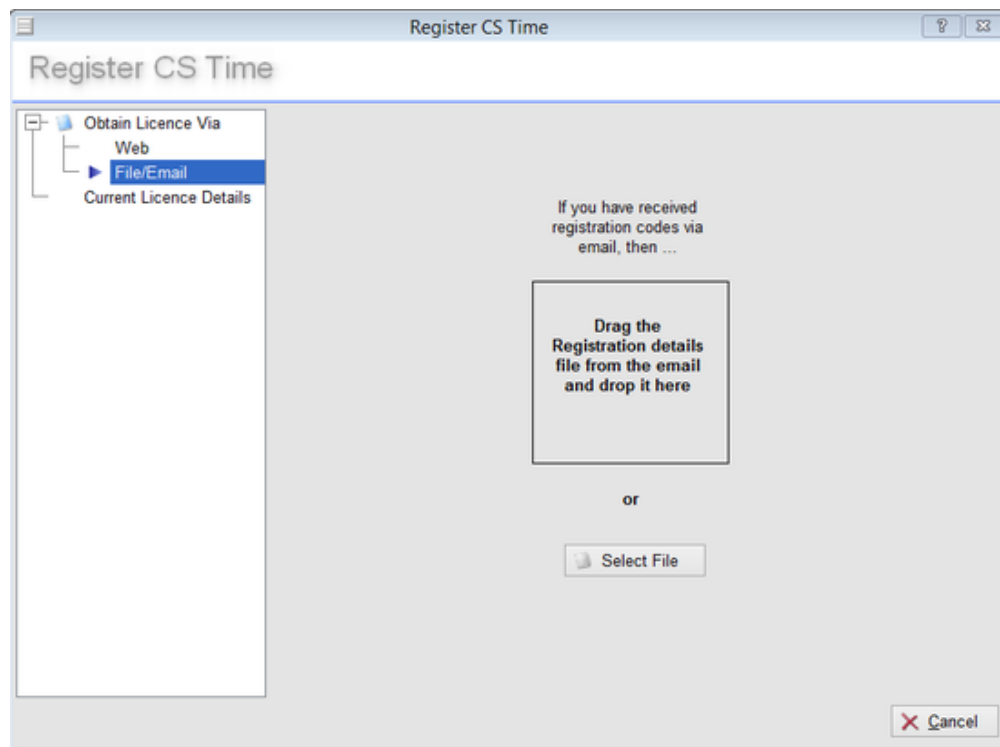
Register CS Time

Register CS Time

Obtain Licence Via
Web
File/Email
Current Licence Details

If you have received registration codes via email, then ...

Drag the Registration details file from the email and drop it here

or

Select File

Cancel